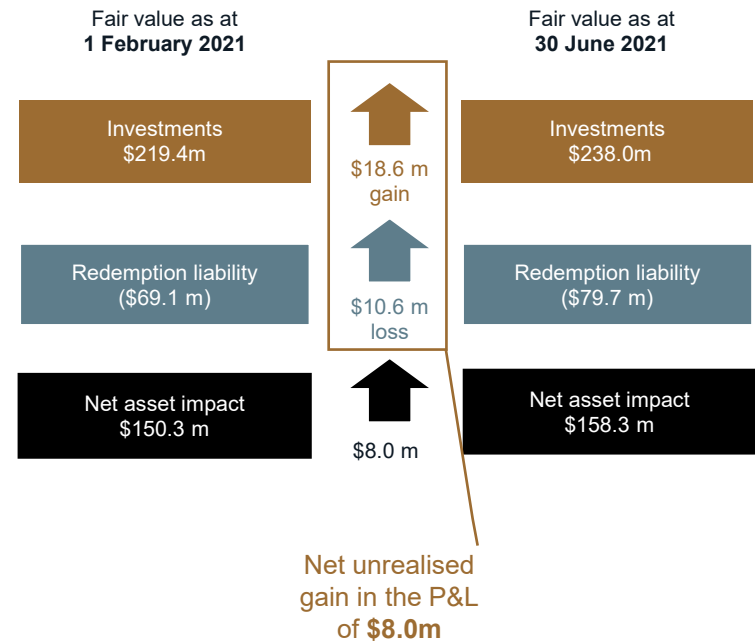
Fair value as at
**1 February 2021**

Fair value as at
**30 June 2021**

Investments
$219.4m

$18.6 m
gain

Investments
$238.0m

Redemption liability
($69.1 m)

$10.6 m
loss

Redemption liability
($79.7 m)

Net asset impact
$150.3 m

$8.0 m

Net asset impact
$158.3 m

Net unrealised gain in the P&L of **$8.0m**